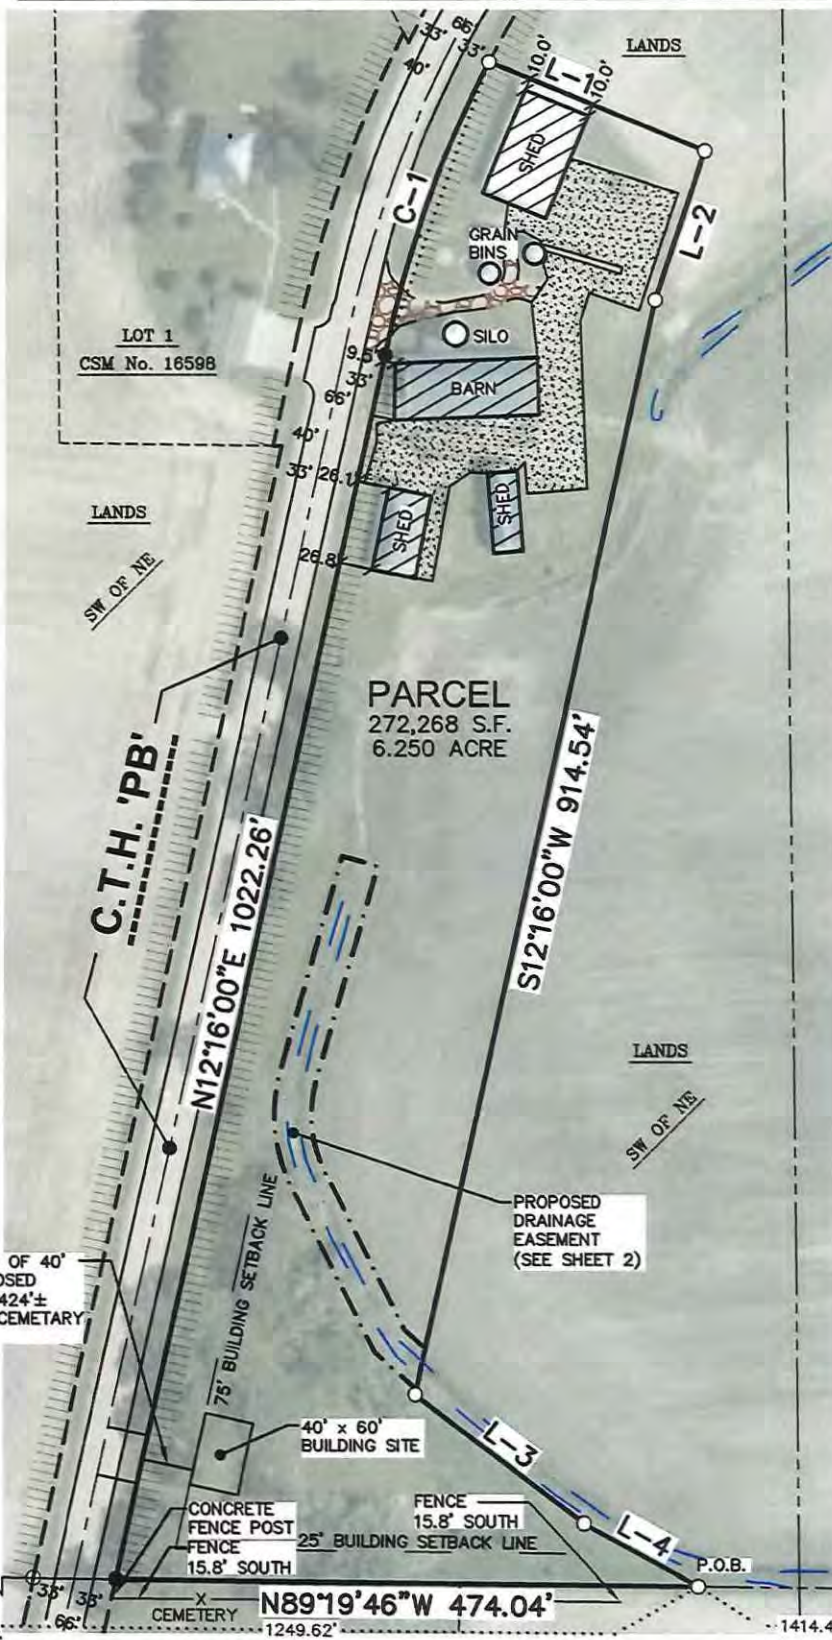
33'
66'
33'
40'
LANDS
10.0'
L-1
10.0'
SHED
C-1
GRAIN BINS
L-2
LOT 1
CSM No. 16598
SILO
9.5'
33'
66'
BARN
40'
33'
26.1'
LANDS
SHED
SHED
26.8'
SW OF NE
PARCEL
272,268 S.F.
6.250 ACRE
C.T.H. 'PB'
N12°16'00"E 1022.26'
S12°16'00"W 914.54'
LANDS
SW OF NE
75' BUILDING SETBACK LINE
PROPOSED DRAINAGE EASEMENT (SEE SHEET 2)
OF 40'
OSED
424'±
CEMETARY
40' x 60' BUILDING SITE
L-3
CONCRETE FENCE POST
FENCE 15.8' SOUTH
FENCE 15.8' SOUTH
25' BUILDING SETBACK LINE
L-4
P.O.B.
33'
33'
66'
CEMETERY
N89°19'46"W 474.04'
1249.62'
1414.4